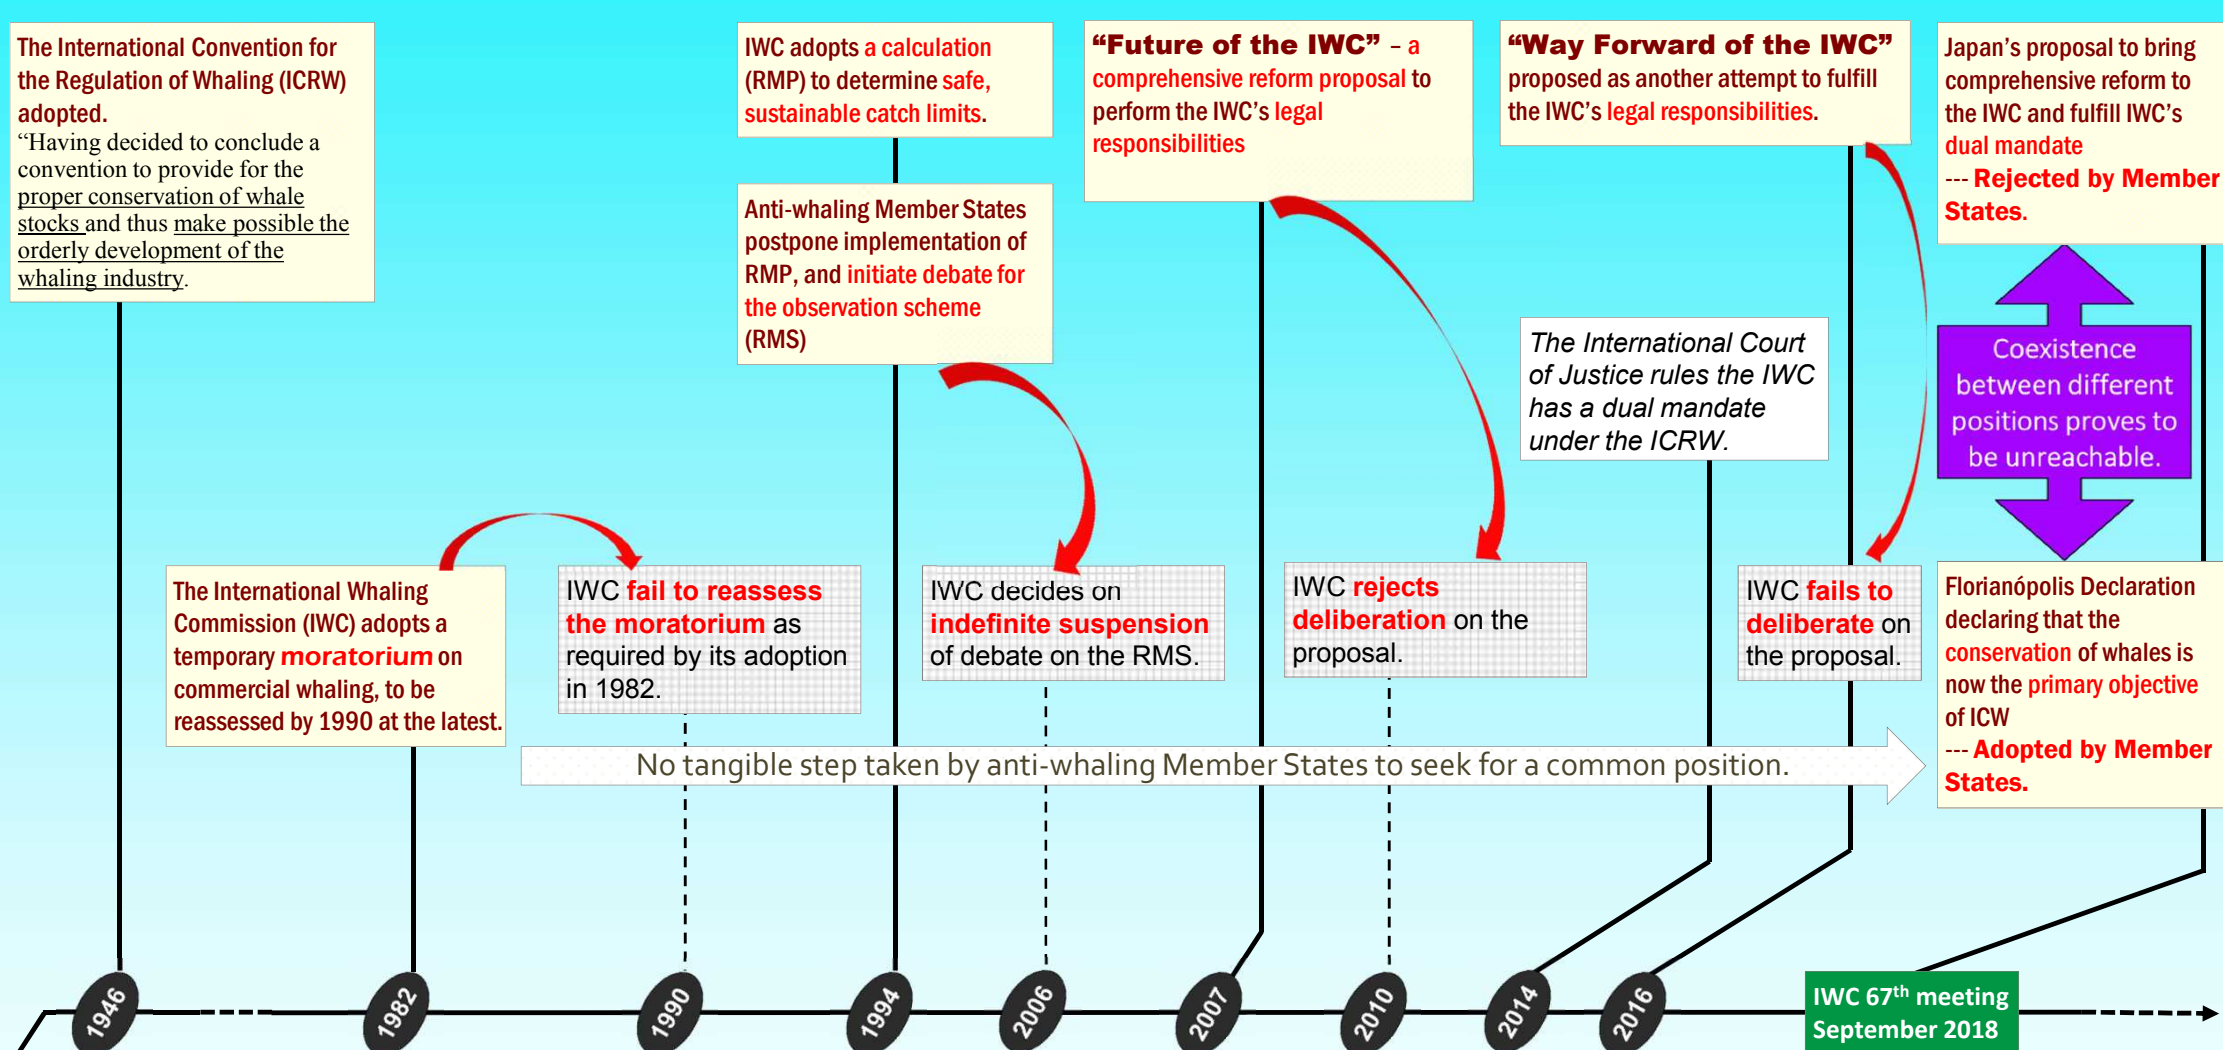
The International Convention for the Regulation of Whaling (ICRW) adopted.
“Having decided to conclude a convention to provide for the proper conservation of whale stocks and thus make possible the orderly development of the whaling industry.

IWC adopts a calculation (RMP) to determine safe, sustainable catch limits.

Anti-whaling Member States postpone implementation of RMP, and initiate debate for the observation scheme (RMS)

“Future of the IWC” – a comprehensive reform proposal to perform the IWC’s legal responsibilities

“Way Forward of the IWC” proposed as another attempt to fulfill the IWC’s legal responsibilities.

Japan’s proposal to bring comprehensive reform to the IWC and fulfill IWC’s dual mandate
--- Rejected by Member States.

The International Court of Justice rules the IWC has a dual mandate under the ICRW.

Coexistence between different positions proves to be unreachable.

The International Whaling Commission (IWC) adopts a temporary moratorium on commercial whaling, to be reassessed by 1990 at the latest.

IWC fail to reassess the moratorium as required by its adoption in 1982.

IWC decides on indefinite suspension of debate on the RMS.

IWC rejects deliberation on the proposal.

IWC fails to deliberate on the proposal.

Florianópolis Declaration declaring that the conservation of whales is now the primary objective of ICW
--- Adopted by Member States.

No tangible step taken by anti-whaling Member States to seek for a common position.

1946
1982
1990
1994
2006
2007
2010
2014
2016
IWC 67$^{th}$ meeting September 2018